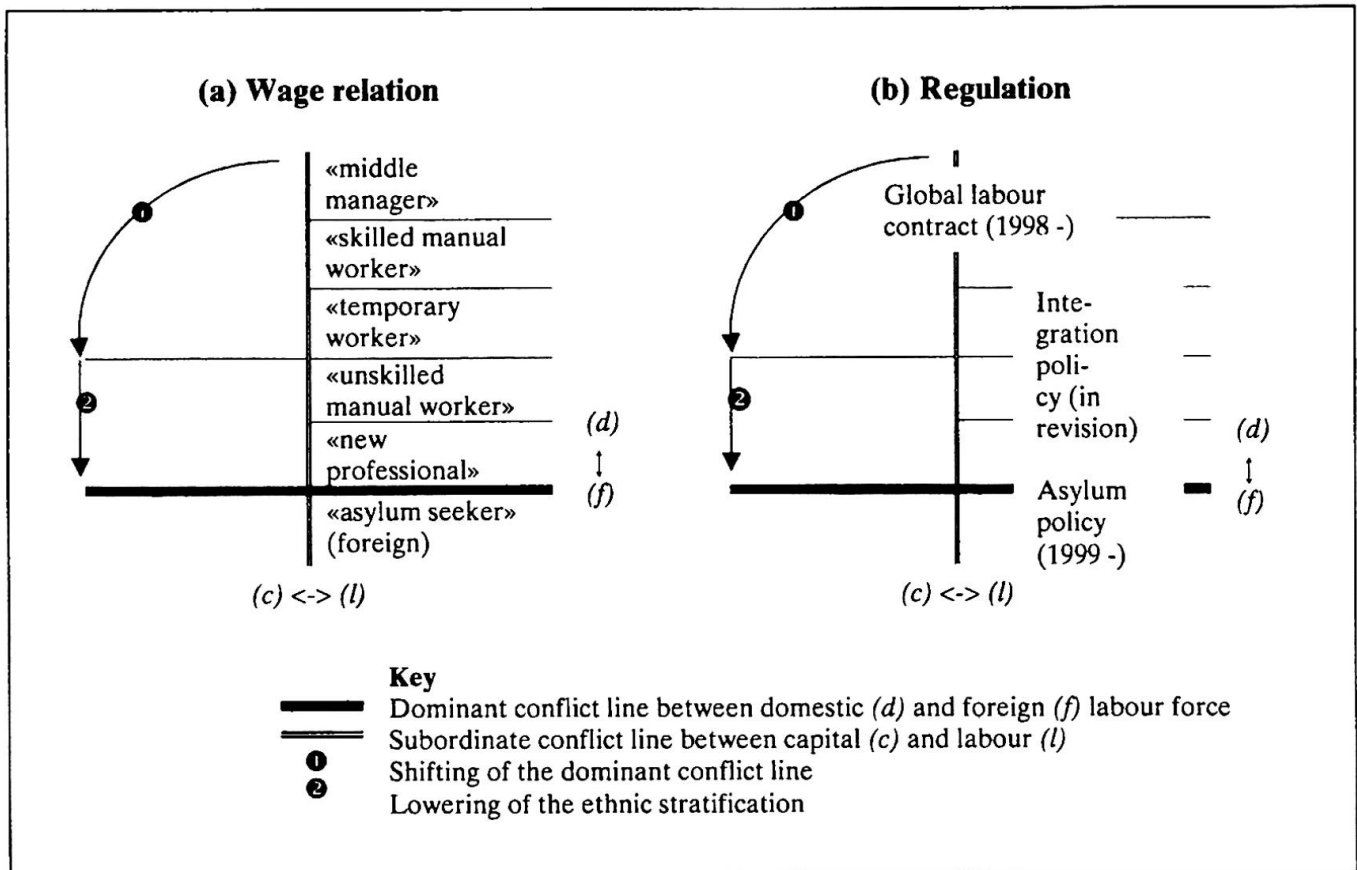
(a) Wage relation

«middle manager»
«skilled manual worker»
«temporary worker»
«unskilled manual worker»
«new professional»
«asylum seeker» (foreign)

❶
❷

(d)
↕
(f)

(c) <-> (l)

(b) Regulation

Global labour contract (1998 -)
Integration policy (in revision)
Asylum policy (1999 -)

❶
❷

(d)
↕
(f)

(c) <-> (l)

Key
Dominant conflict line between domestic (d) and foreign (f) labour force
Subordinate conflict line between capital (c) and labour (l)
❶ Shifting of the dominant conflict line
❷ Lowering of the ethnic stratification